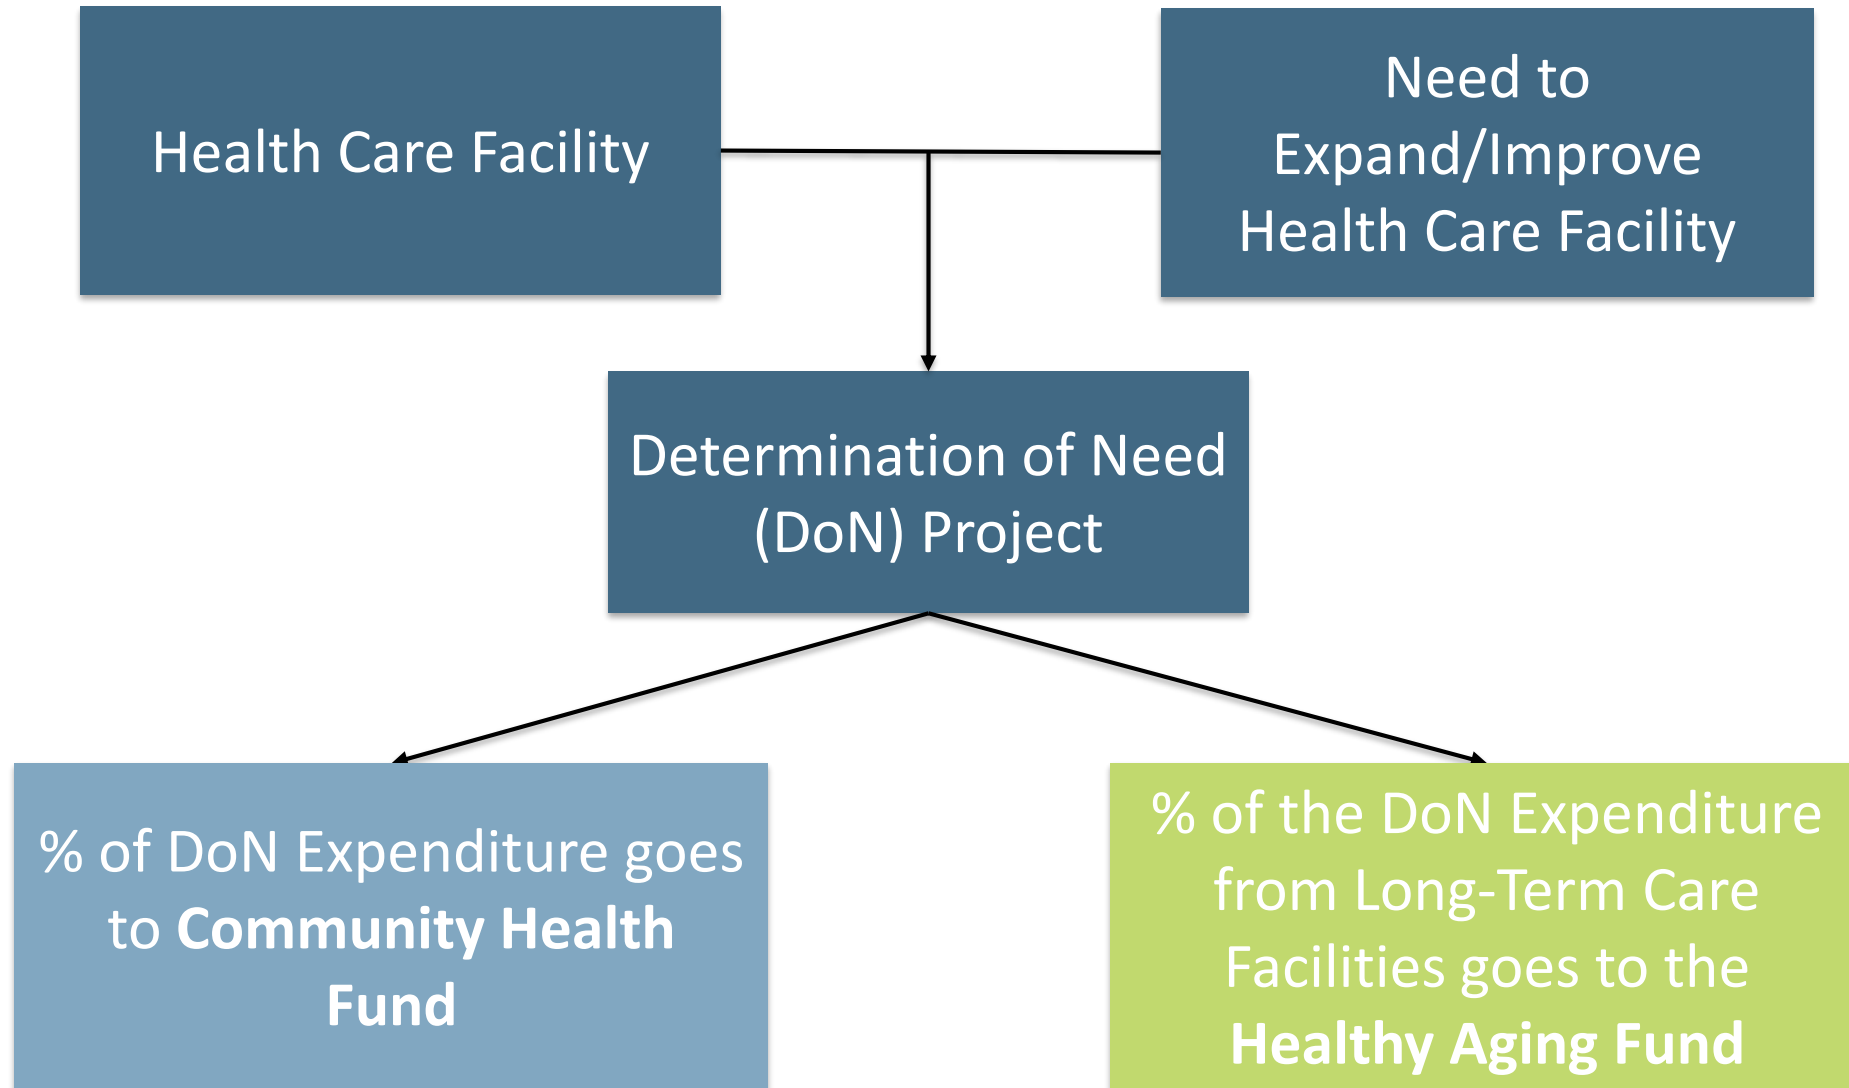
Health Care Facility

Need to Expand/Improve Health Care Facility

Determination of Need (DoN) Project

% of DoN Expenditure goes to Community Health Fund

% of the DoN Expenditure from Long-Term Care Facilities goes to the Healthy Aging Fund